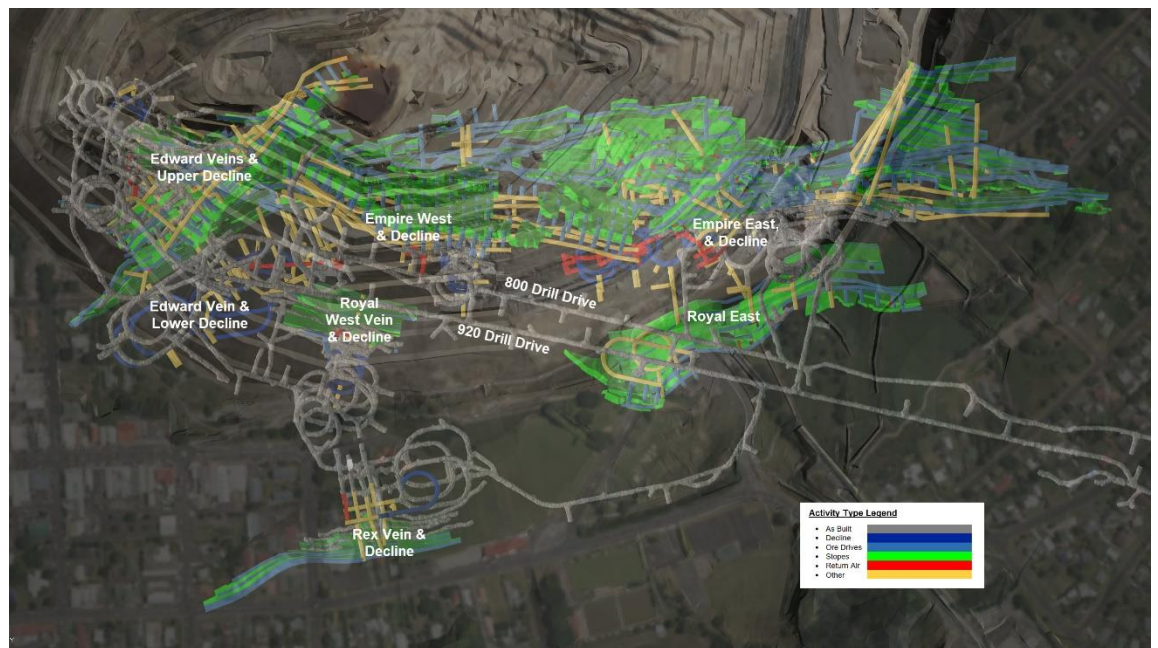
Edward Veins & Upper Decline

Empire West & Decline

Empire East & Decline

800 Drill Drive

Edward Vein & Lower Decline

Royal West Vein & Decline

920 Drill Drive

Royal East

Rex Vein & Decline

Activity Type Legend
- As Built
- Decline
- Ore Drives
- Stopes
- Return Air
- Other